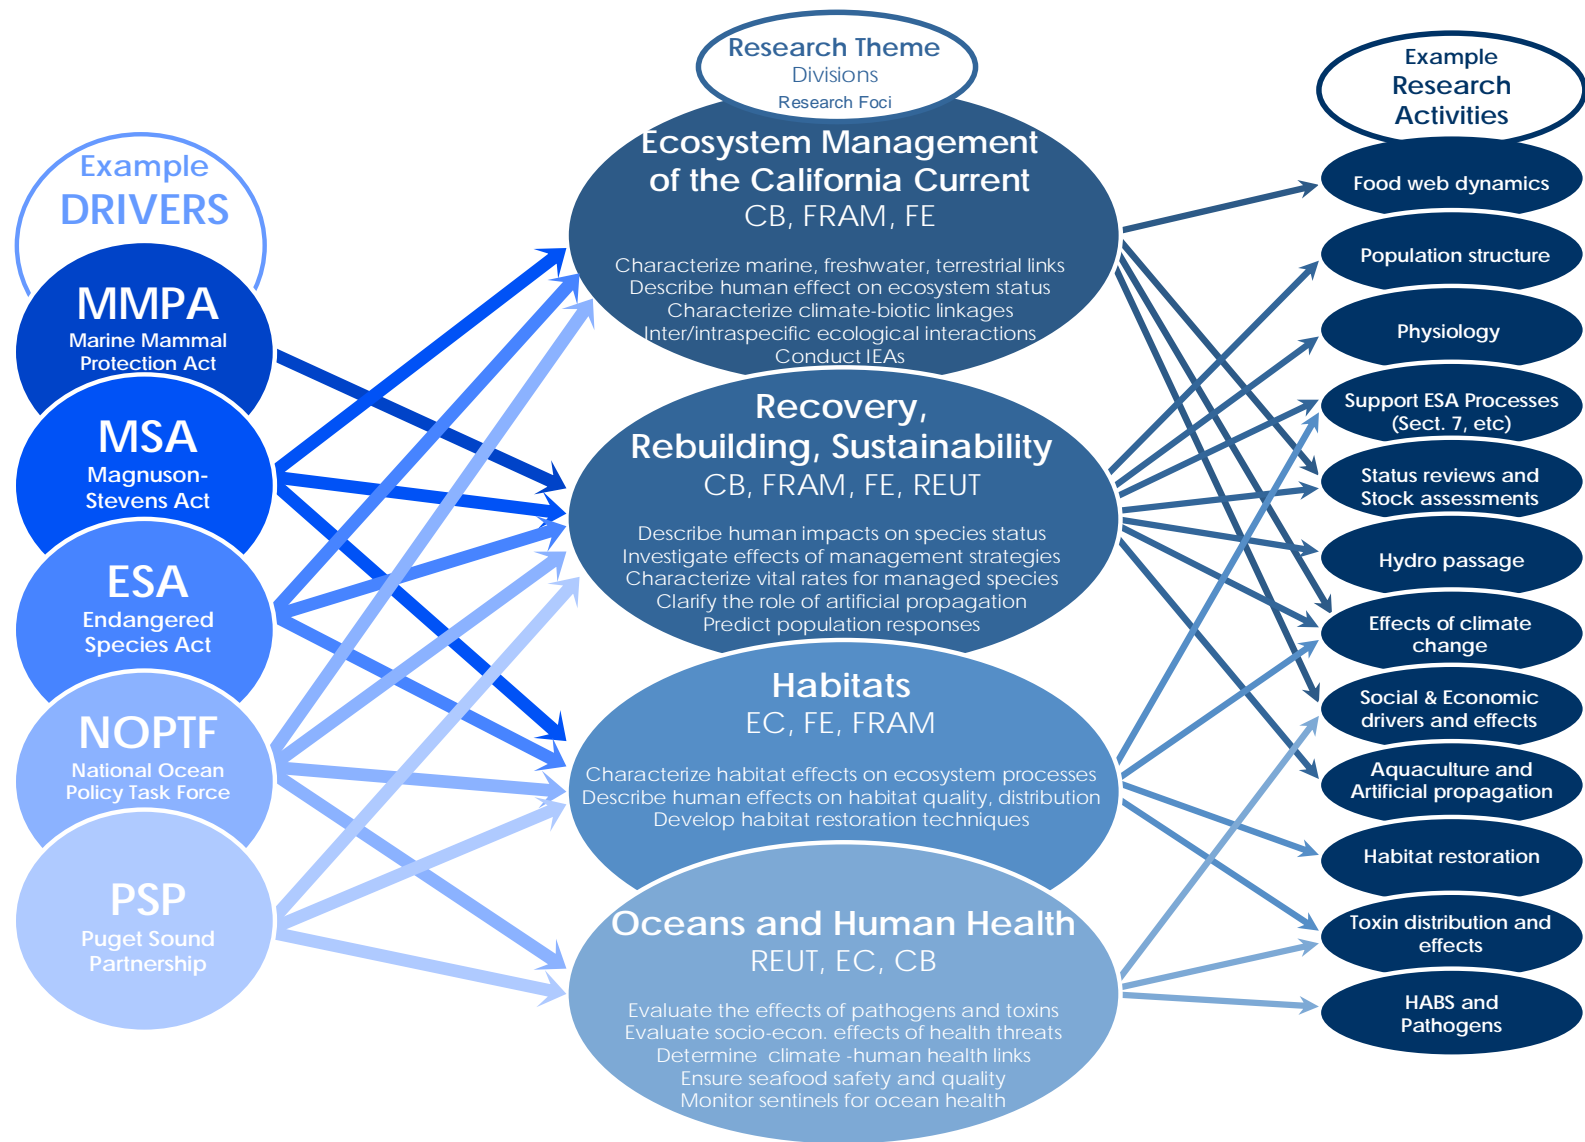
Example DRIVERS

MMPA
Marine Mammal Protection Act

MSA
Magnuson-Stevens Act

ESA
Endangered Species Act

NOPTF
National Ocean Policy Task Force

PSP
Puget Sound Partnership

Research Theme
Divisions
Research Foci

Ecosystem Management of the California Current
CB, FRAM, FE

Characterize marine, freshwater, terrestrial links
Describe human effect on ecosystem status
Characterize climate-biotic linkages
Inter/intraspecific ecological interactions
Conduct IEAs

Recovery, Rebuilding, Sustainability
CB, FRAM, FE, REUT

Describe human impacts on species status
Investigate effects of management strategies
Characterize vital rates for managed species
Clarify the role of artificial propagation
Predict population responses

Habitats
EC, FE, FRAM

Characterize habitat effects on ecosystem processes
Describe human effects on habitat quality, distribution
Develop habitat restoration techniques

Oceans and Human Health
REUT, EC, CB

Evaluate the effects of pathogens and toxins
Evaluate socio-econ. effects of health threats
Determine climate -human health links
Ensure seafood safety and quality
Monitor sentinels for ocean health

Example Research Activities

Food web dynamics

Population structure

Physiology

Support ESA Processes (Sect. 7, etc)

Status reviews and Stock assessments

Hydro passage

Effects of climate change

Social & Economic drivers and effects

Aquaculture and Artificial propagation

Habitat restoration

Toxin distribution and effects

HABS and Pathogens